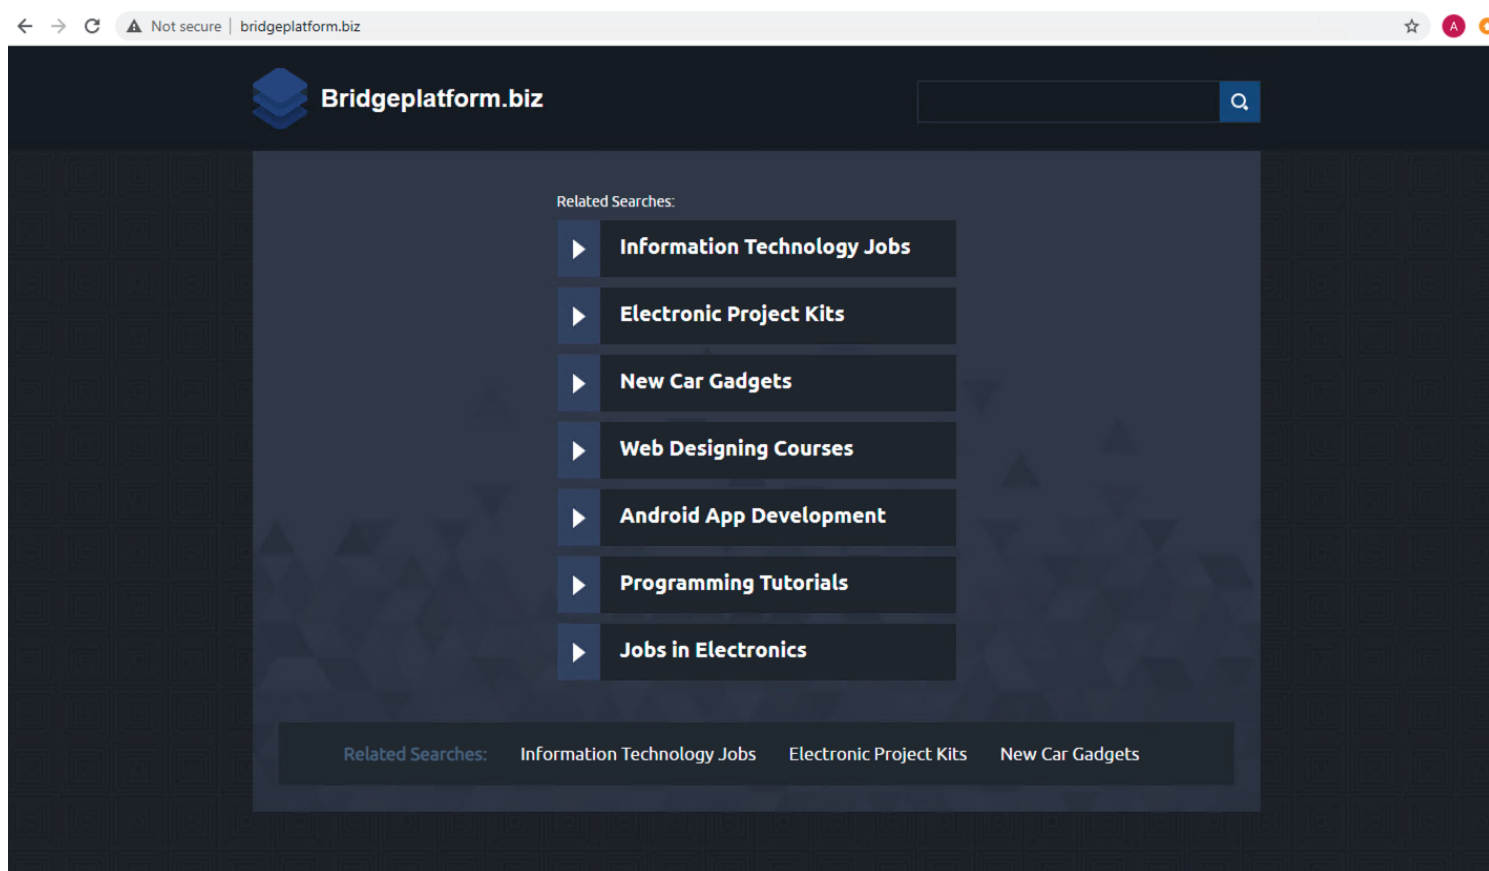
Not secure | bridgeplatform.biz

A

Bridgeplatform.biz

Related Searches:

Information Technology Jobs

Electronic Project Kits

New Car Gadgets

Web Designing Courses

Android App Development

Programming Tutorials

Jobs in Electronics

Related Searches: Information Technology Jobs Electronic Project Kits New Car Gadgets